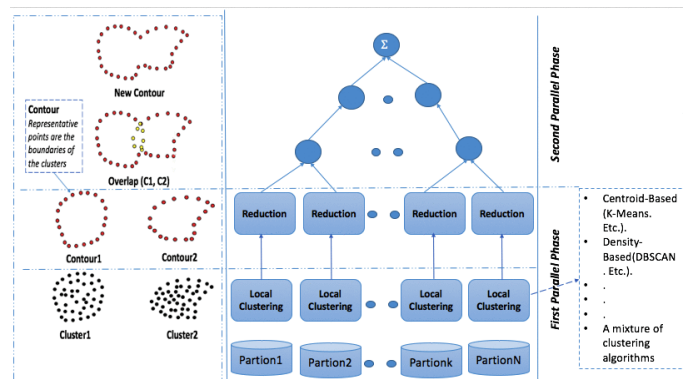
New Contour

Contour
Representative points are the boundaries of the clusters

Overlap (C1, C2)

Contour1

Contour2

Cluster1

Cluster2

$\Sigma$

Second Parallel Phase

Reduction

Reduction

Reduction

Reduction

Local Clustering

Local Clustering

Local Clustering

Local Clustering

First Parallel Phase

Partion1

Partion2

Partionk

PartionN

- Centroid-Based (K-Means. Etc.).
- Density-Based(DBSCAN. Etc.).
- .
- .
- .
- A mixture of clustering algorithms